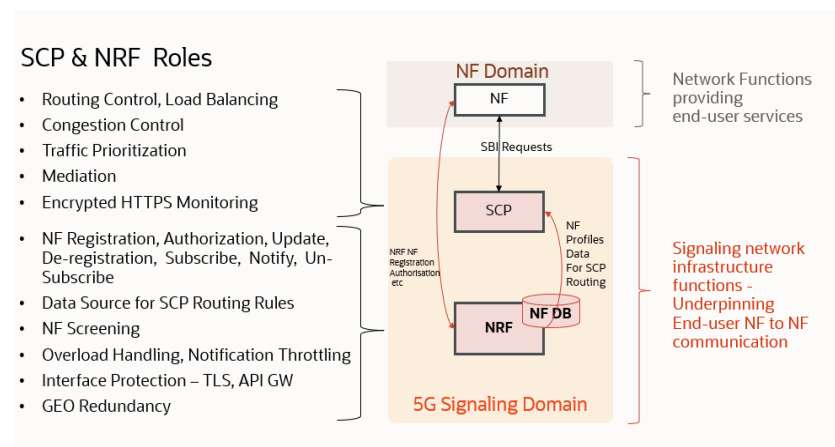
SCP & NRF Roles

- Routing Control, Load Balancing
- Congestion Control
- Traffic Prioritization
- Mediation
- Encrypted HTTPS Monitoring

- NF Registration, Authorization, Update, De-registration, Subscribe, Notify, Un-Subscribe
- Data Source for SCP Routing Rules
- NF Screening
- Overload Handling, Notification Throttling
- Interface Protection – TLS, API GW
- GEO Redundancy

NF Domain

NF

SBI Requests

SCP

NRF NF Registration Authorisation etc

NF Profiles Data For SCP Routing

NRF

NF DB

5G Signaling Domain

Network Functions providing end-user services

Signaling network infrastructure functions - Underpinning End-user NF to NF communication